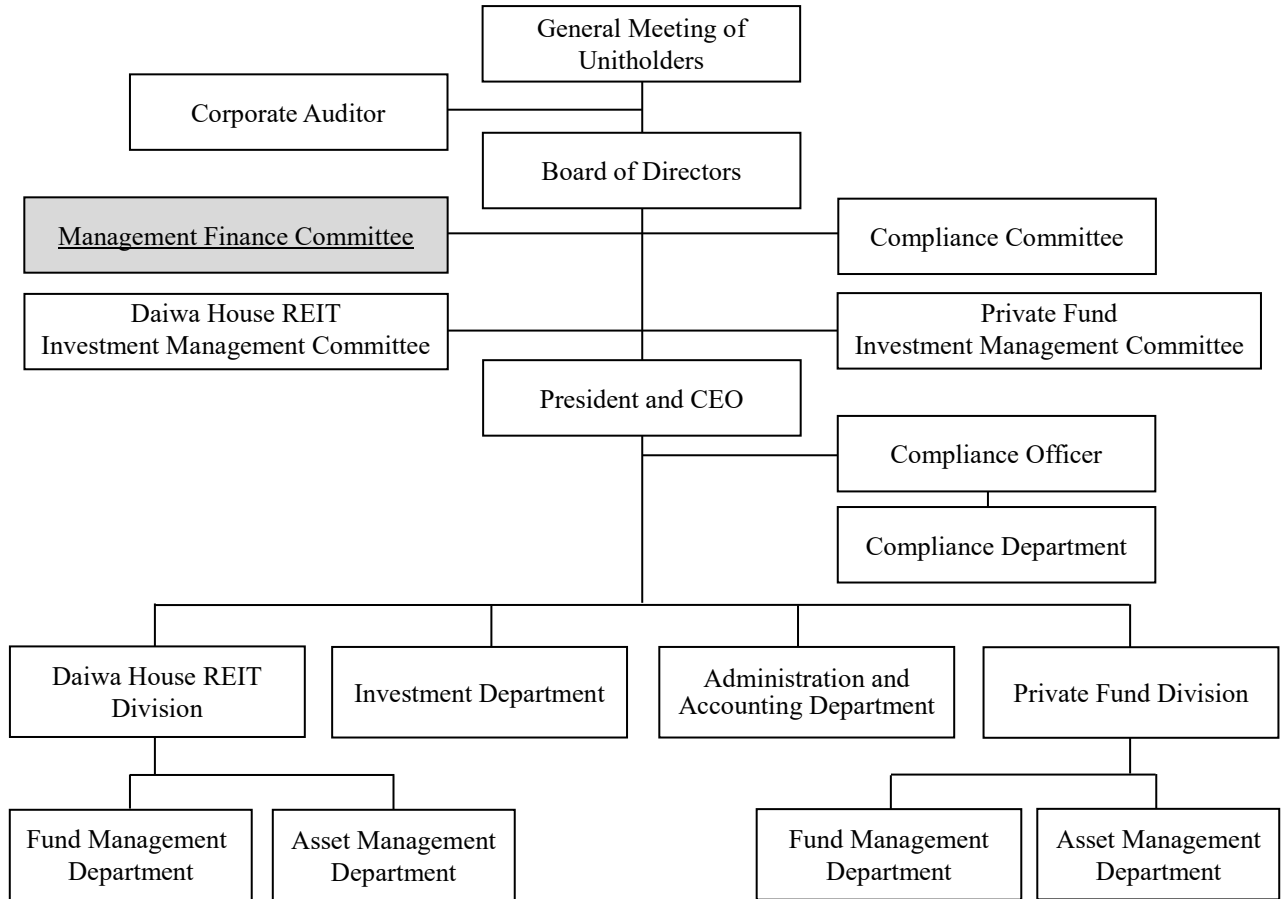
General Meeting of Unitholders

Corporate Auditor

Board of Directors

Management Finance Committee

Compliance Committee

Daiwa House REIT Investment Management Committee

Private Fund Investment Management Committee

President and CEO

Compliance Officer

Compliance Department

Daiwa House REIT Division

Investment Department

Administration and Accounting Department

Private Fund Division

Fund Management Department

Asset Management Department

Fund Management Department

Asset Management Department